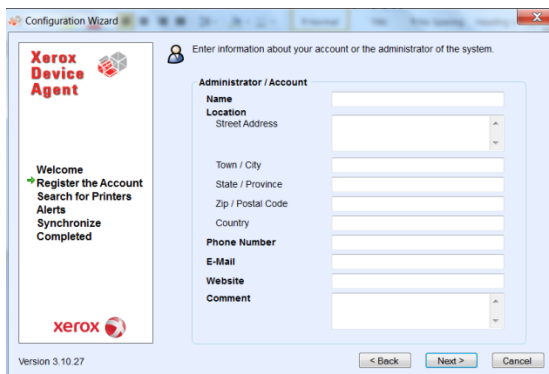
Configuration Wizard

Xerox Device Agent

Welcome
Register the Account
Search for Printers
Alerts
Synchronize
Completed

xerox

Enter information about your account or the administrator of the system.

Administrator / Account
Name
Location
Street Address
Town / City
State / Province
Zip / Postal Code
Country
Phone Number
E-Mail
Website
Comment

Version 3.10.27

< Back
Next >
Cancel